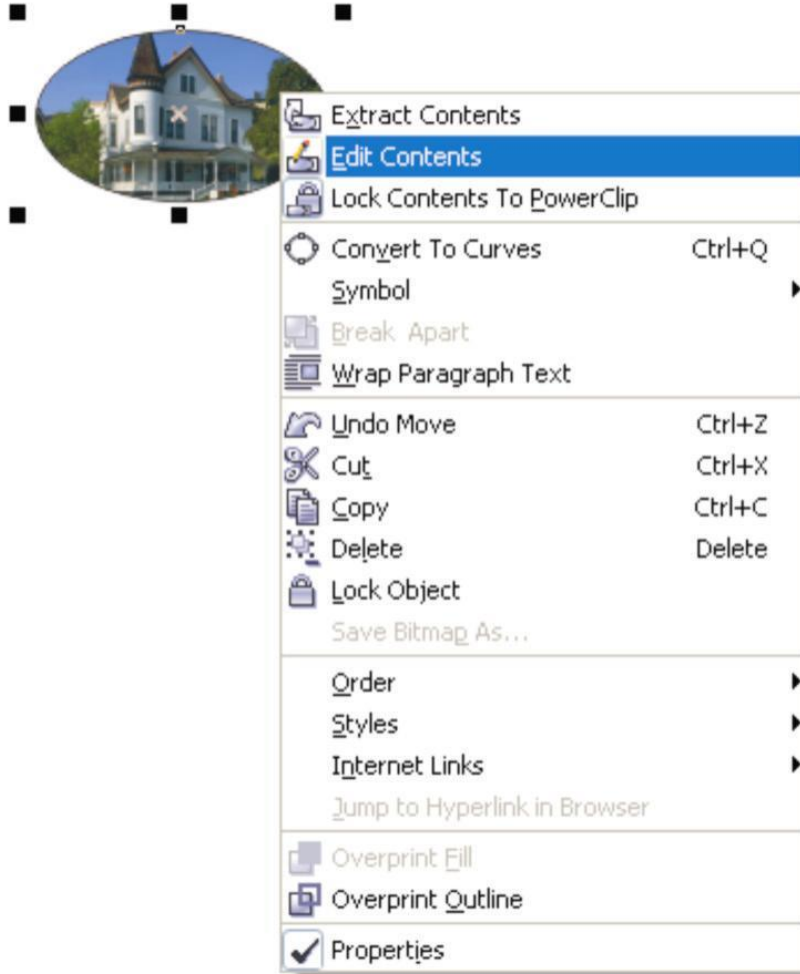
Extract Contents
Edit Contents
Lock Contents To PowerClip
Convert To Curves Ctrl+Q
Symbol
Break Apart
Wrap Paragraph Text
Undo Move Ctrl+Z
Cut Ctrl+X
Copy Ctrl+C
Delete Delete
Lock Object
Save Bitmap As...
Order
Styles
Internet Links
Jump to Hyperlink in Browser
Overprint Fill
Overprint Outline
Properties